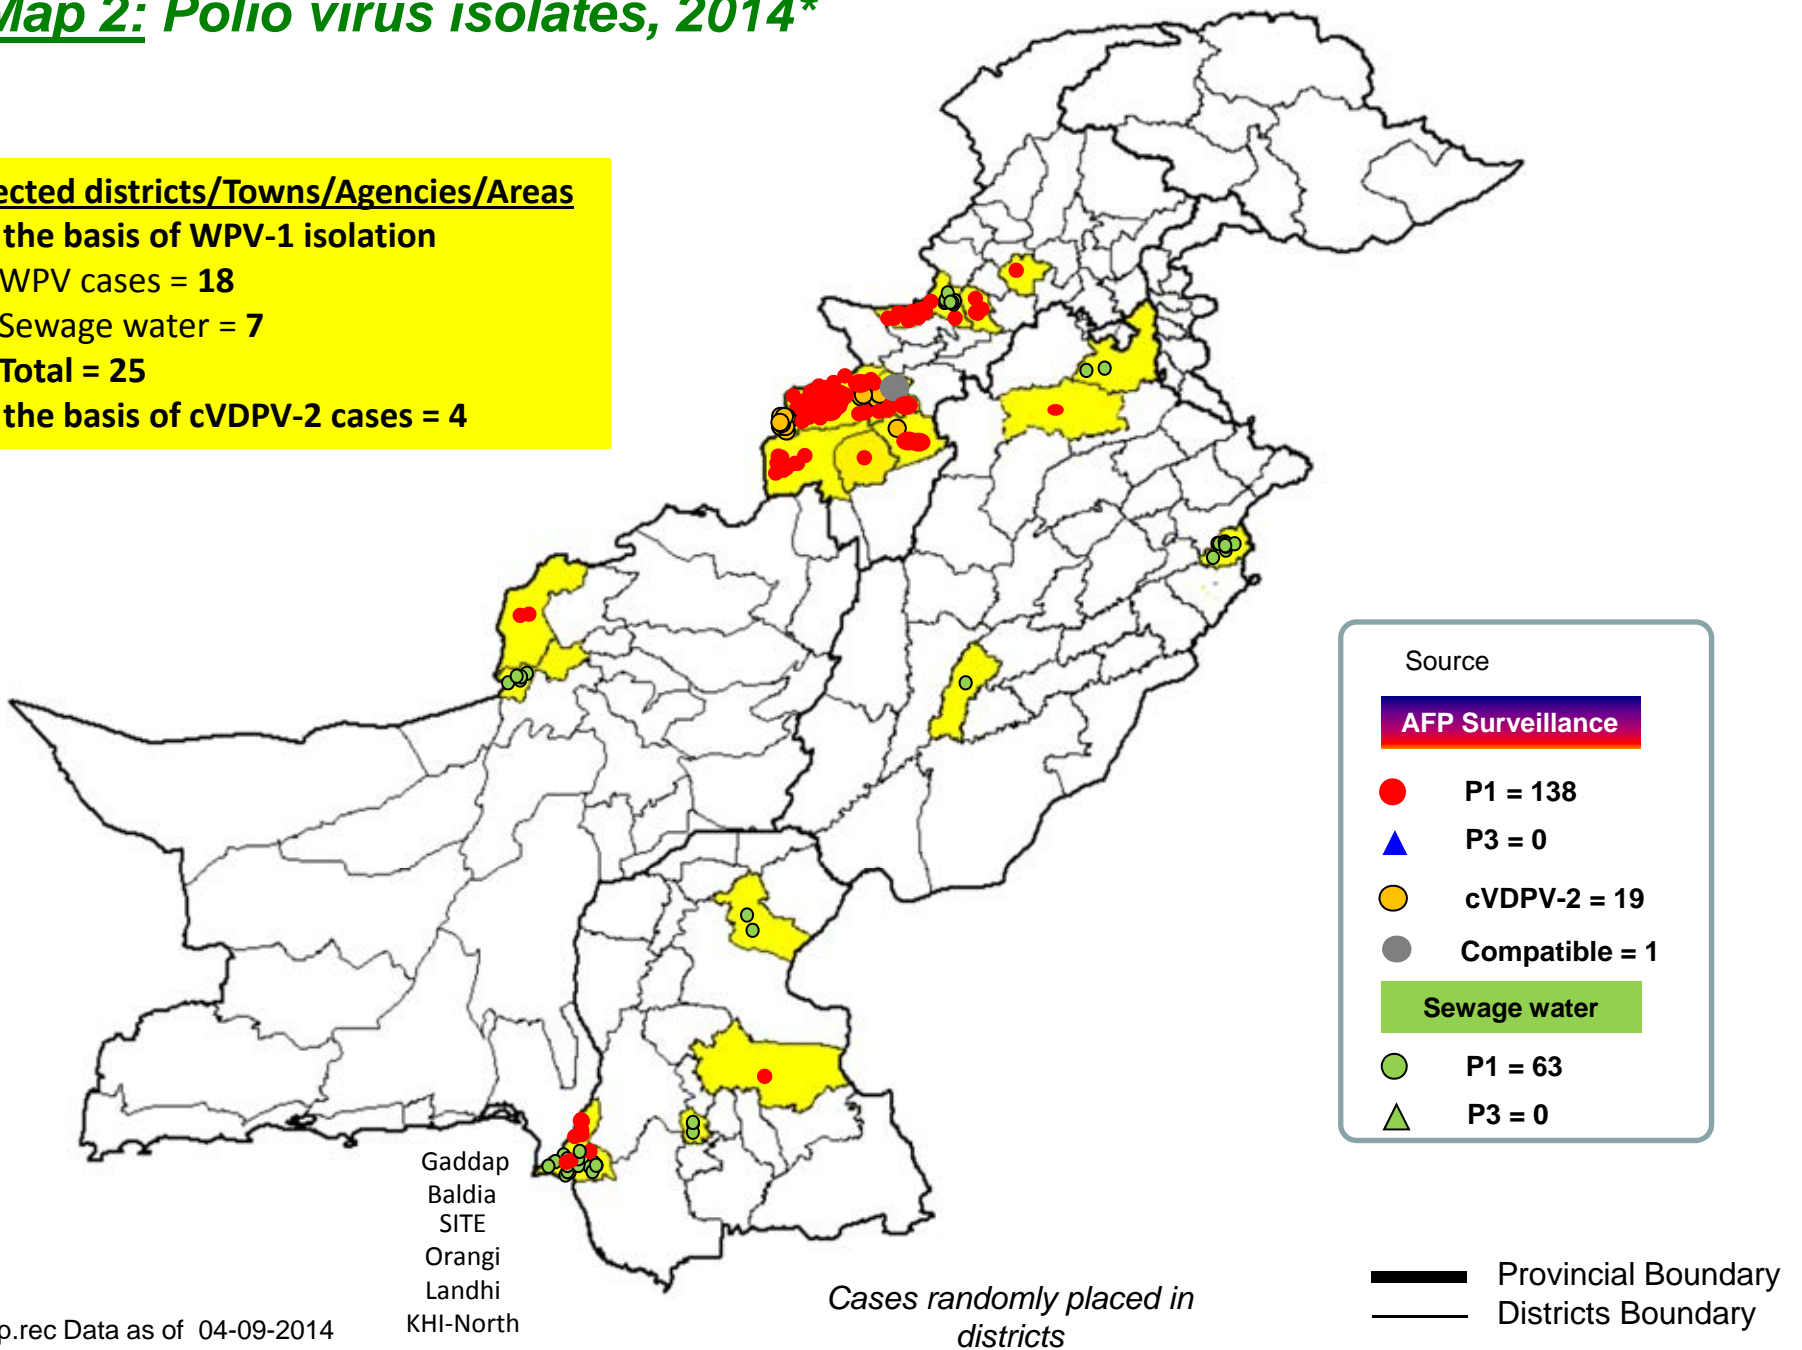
Map 2: Polio virus isolates, 2014*

ected districts/Towns/Agencies/Areas
the basis of WPV-1 isolation
WPV cases = 18
Sewage water = 7
Total = 25
the basis of cVDPV-2 cases = 4

Source
AFP Surveillance
P1 = 138
P3 = 0
cVDPV-2 = 19
Compatible = 1
Sewage water
P1 = 63
P3 = 0

Gaddap
Baldia
SITE
Orangi
Landhi
KHI-North

p.rec Data as of 04-09-2014

Cases randomly placed in districts

Provincial Boundary
Districts Boundary